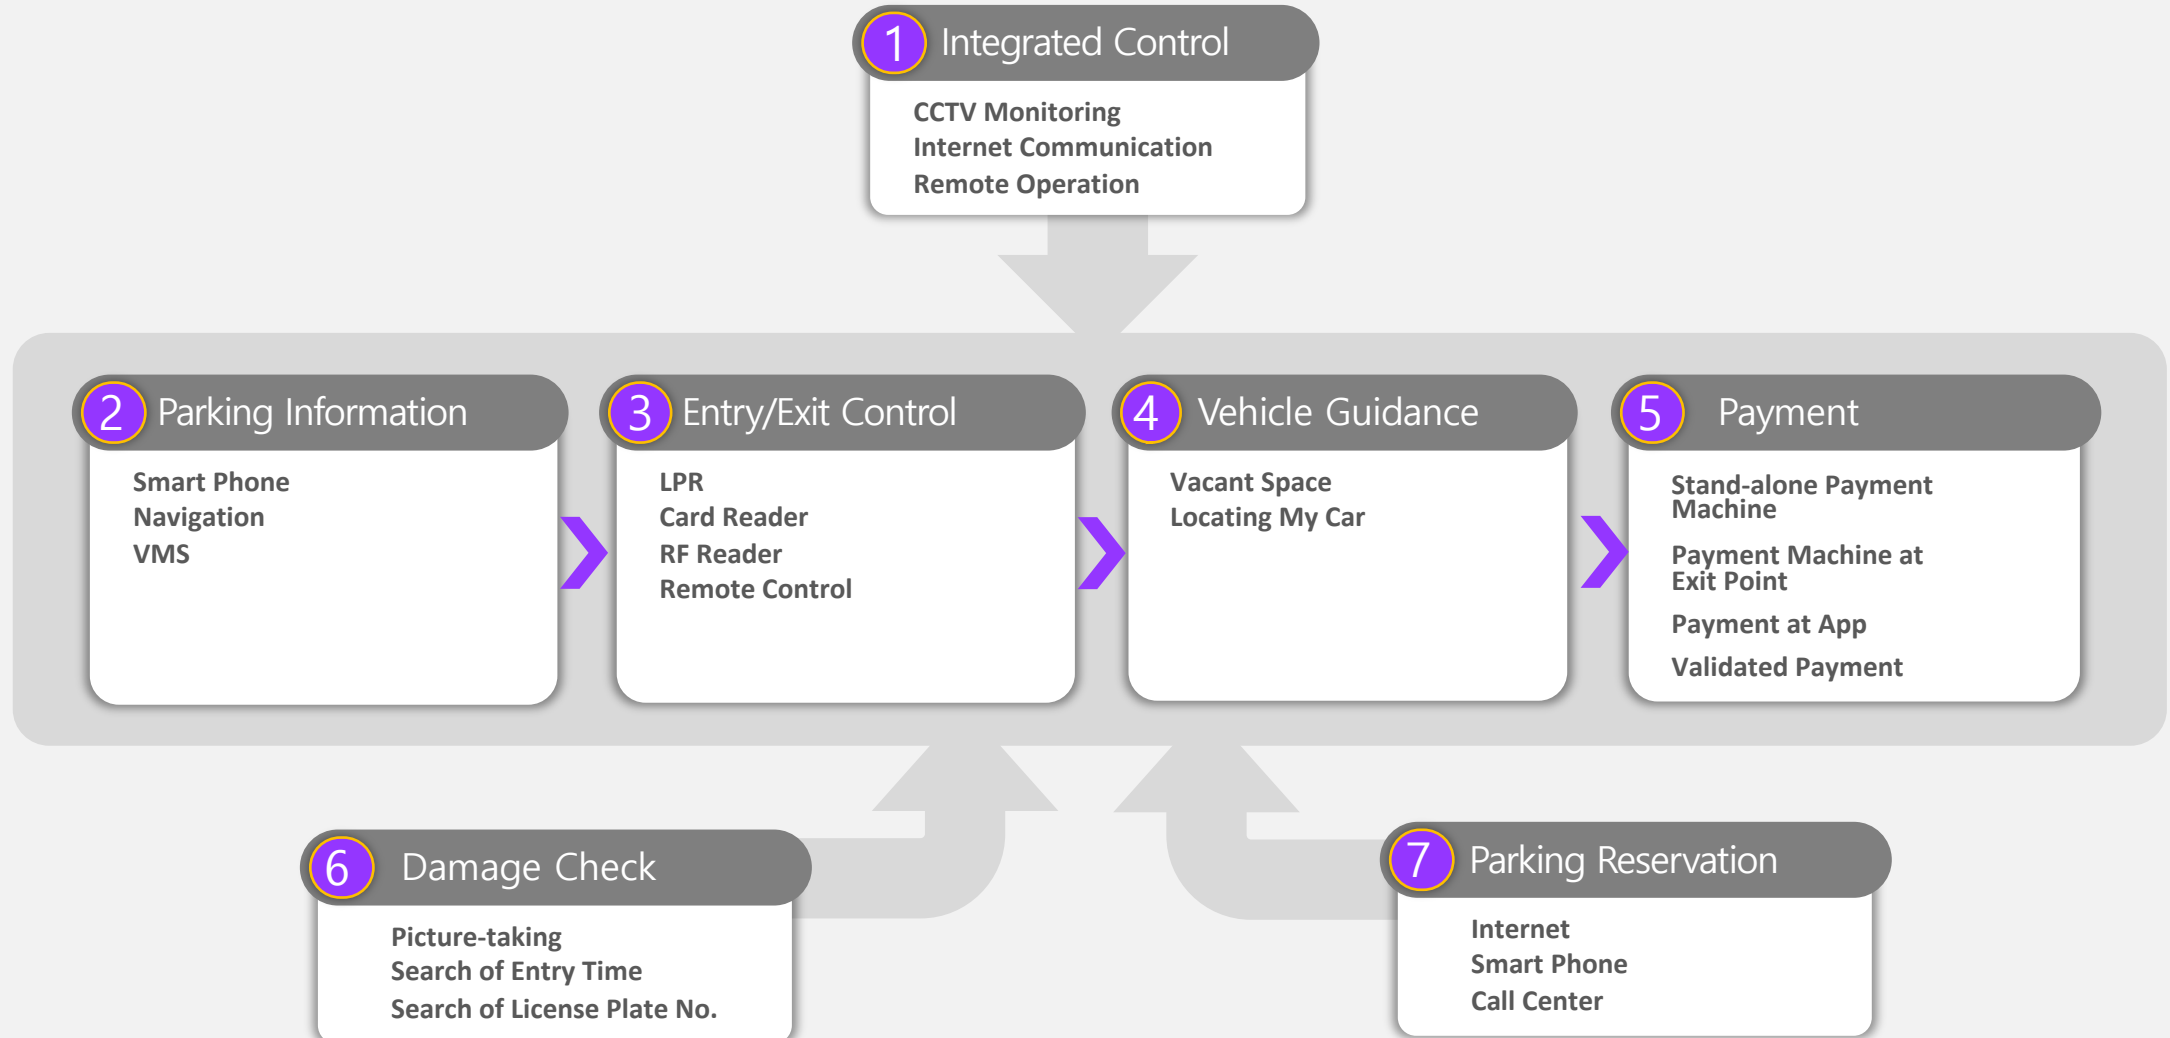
1 Integrated Control

CCTV Monitoring
Internet Communication
Remote Operation

2 Parking Information

Smart Phone
Navigation
VMS

3 Entry/Exit Control

LPR
Card Reader
RF Reader
Remote Control

4 Vehicle Guidance

Vacant Space
Locating My Car

5 Payment

Stand-alone Payment Machine

Payment Machine at Exit Point

Payment at App

Validated Payment

6 Damage Check

Picture-taking
Search of Entry Time
Search of License Plate No.

7 Parking Reservation

Internet
Smart Phone
Call Center